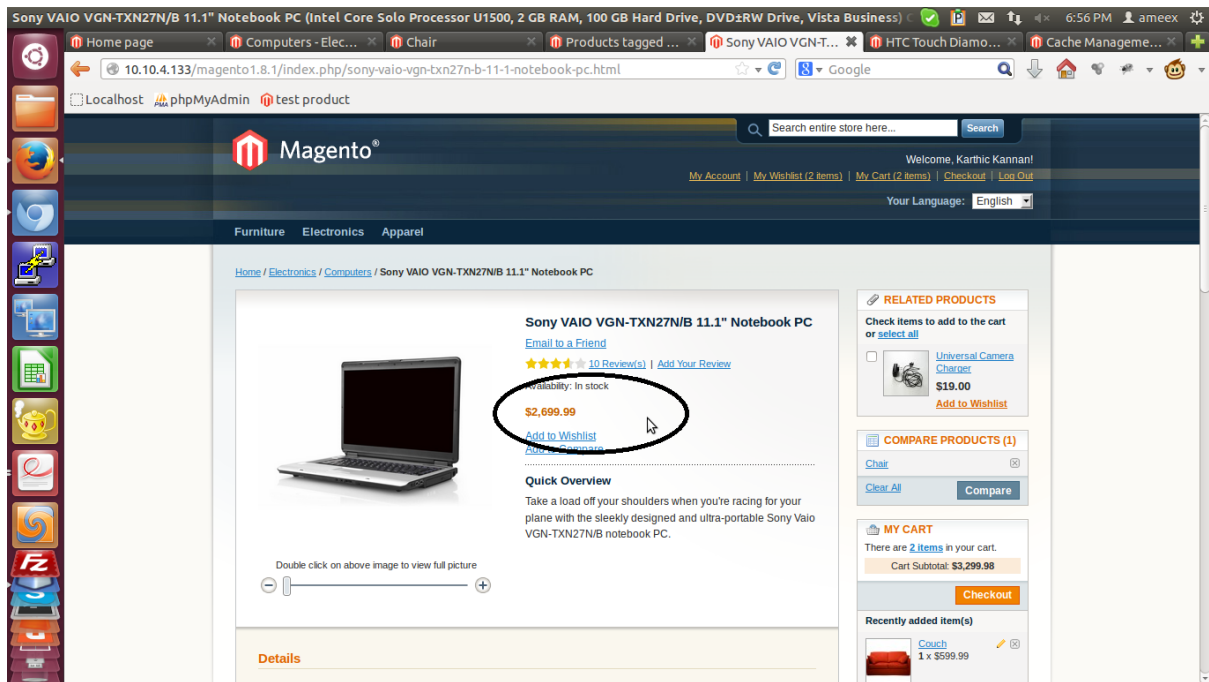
Sony VAIO VGN-TXN27N/B 11.1" Notebook PC (Intel Core Solo Processor U1500, 2 GB RAM, 100 GB Hard Drive, DVD±RW Drive, Vista Business) 6:56 PM ameex

Home page | Computers - Elec... | Chair | Products tagged ... | Sony VAIO VGN-T... | HTC Touch Diamo... | Cache Manageme...

10.10.4.133/magento1.8.1/index.php/sony-vaio-vgn-txn27n-b-11-1-notebook-pc.html

Google

Localhost phpMyAdmin test product

Search entire store here... Search

Magento®

Welcome, Karthic Kannan!

My Account | My Wishlist (2 items) | My Cart (2 items) | Checkout | Log Out

Your Language: English

Furniture Electronics Apparel

Home / Electronics / Computers / Sony VAIO VGN-TXN27N/B 11.1" Notebook PC

Sony VAIO VGN-TXN27N/B 11.1" Notebook PC

Email to a Friend

10 Review(s) | Add Your Review

Availability: In stock

$2,699.99

Add to Wishlist
Add to Compare

Quick Overview

Take a load off your shoulders when you're racing for your plane with the sleekly designed and ultra-portable Sony Vaio VGN-TXN27N/B notebook PC.

Double click on above image to view full picture

Details

RELATED PRODUCTS

Check items to add to the cart or select all

Universal Camera Charger
$19.00
Add to Wishlist

COMPARE PRODUCTS (1)

Chair

Clear All Compare

MY CART

There are 2 items in your cart.

Cart Subtotal: $3,299.98

Checkout

Recently added item(s)

Couch
1 x $599.99